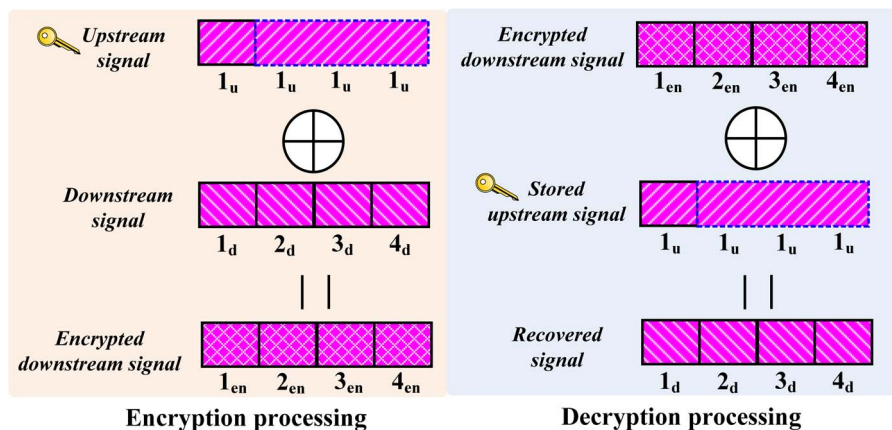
Upstream signal

$1_u$ $1_u$ $1_u$ $1_u$

$\oplus$

Downstream signal

$1_d$ $2_d$ $3_d$ $4_d$

||

Encrypted downstream signal

$1_{en}$ $2_{en}$ $3_{en}$ $4_{en}$

Encryption processing

Encrypted downstream signal

$1_{en}$ $2_{en}$ $3_{en}$ $4_{en}$

$\oplus$

Stored upstream signal

$1_u$ $1_u$ $1_u$ $1_u$

||

Recovered signal

$1_d$ $2_d$ $3_d$ $4_d$

Decryption processing